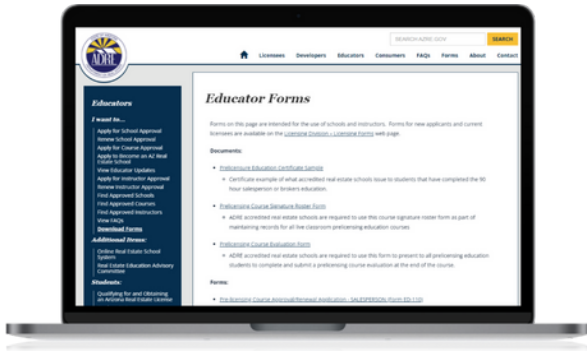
ADRE

SEARCH AZRE.GOV SEARCH

Licensees Developers Educators Consumers FAQs Forms About Contact

Educators

I want to...

Apply for School Approval
Renew School Approval
Apply for Course Approval
Apply to become an AZ Real Estate School
View Educator Updates
Apply for Instructor Approval
Renew Instructor Approval
Find Approved Schools
Find Approved Courses
Find Approved Instructors
View FAQs
Download Forms

Additional Items:

Online Real Estate School System
Real Estate Education Advisory Committee

Students:

Qualifying for and Obtaining an Arizona Real Estate License

Educator Forms

Forms on this page are intended for the use of schools and instructors. Forms for new applicants and current licensees are available on the Licensing Division – Licensing Forms web page.

Documents:

Prelicensure Education Certificate Sample
• Certificate example of what accredited real estate schools issue to students that have completed the 90 hour salesperson or brokers education.

Prelicensure Course Signature Roster Form
• ADRE accredited real estate schools are required to use this course signature roster form as part of maintaining records for all live classroom prelicensing education courses

Prelicensure Course Evaluation Form
• ADRE accredited real estate schools are required to use this form to present to all prelicensing education students to complete and submit a prelicensing course evaluation at the end of the course.

Forms:

Pre-licensing Course Approval/Renewal Application – SALESPERSON (Form ED-110)